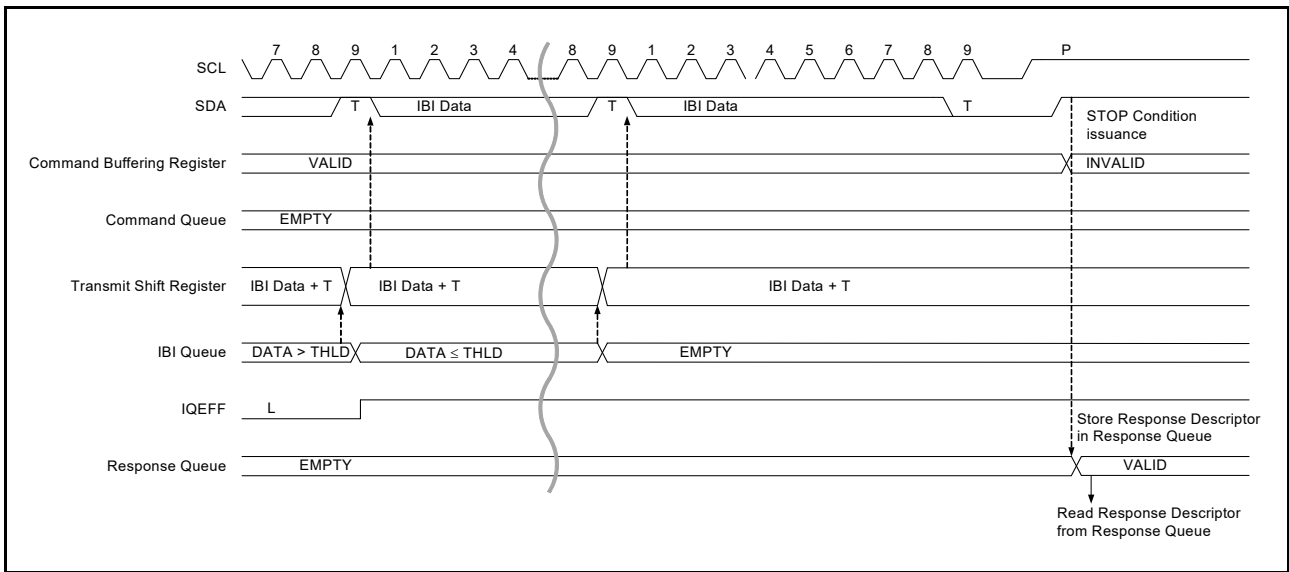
SCL 7 8 9 1 2 3 4 8 9 1 2 3 4 5 6 7 8 9 P

SDA T IBI Data T IBI Data T

STOP Condition issuance

Command Buffering Register VALID INVALID

Command Queue EMPTY

Transmit Shift Register IBI Data + T IBI Data + T IBI Data + T

IBI Queue DATA > THLD DATA $\leq$ THLD EMPTY

IQEFF L

Store Response Descriptor in Response Queue

Response Queue EMPTY VALID

Read Response Descriptor from Response Queue